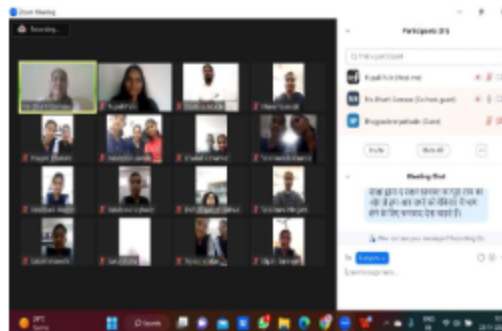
Zoom Meeting
Recording...
Participants (21)
Find a participant
Rupali Kale (Host, me)
Ms Bharti Dongare (Co-host, guest)
Bhagyashree pathade (Guest)
Invite
Mute All
Meeting Chat
Who can see your messages? Recording On
To: Everyone
Search
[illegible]
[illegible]
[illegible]
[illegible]
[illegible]
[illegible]
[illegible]
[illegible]
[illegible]
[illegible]
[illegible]
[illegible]
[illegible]
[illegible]
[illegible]
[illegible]
29°C